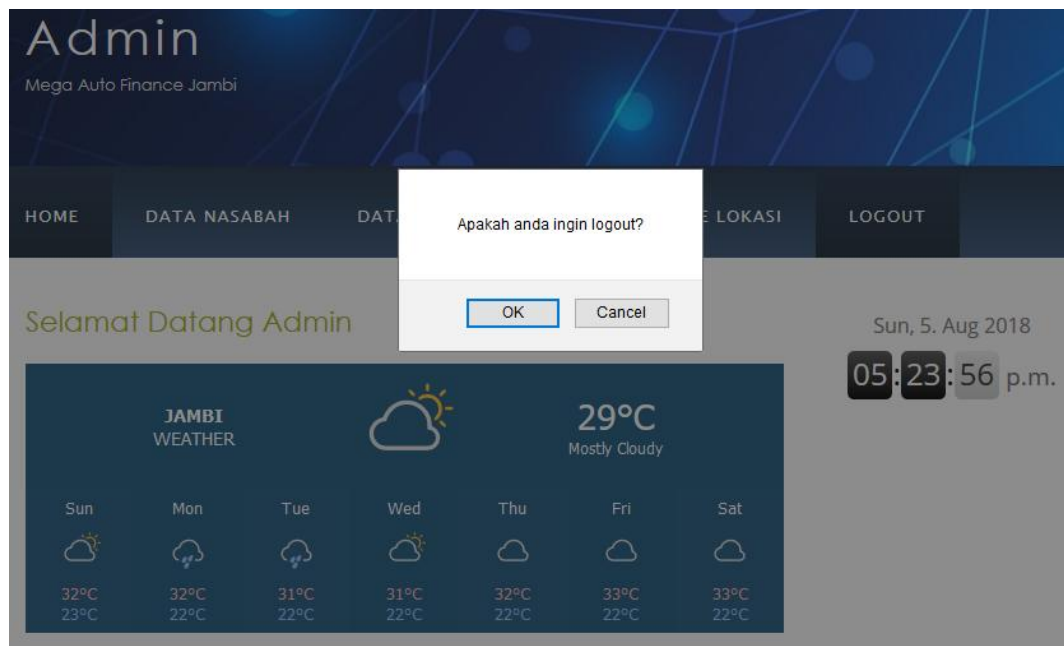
Admin
Mega Auto Finance Jambi

HOME DATA NASABAH DAT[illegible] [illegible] LOKASI LOGOUT

Apakah anda ingin logout?

OK Cancel

Selamat Datang Admin

Sun, 5. Aug 2018

05:23:56 p.m.

JAMBI
WEATHER

29°C
Mostly Cloudy

| Sun | Mon | Tue | Wed | Thu | Fri | Sat |
|---|---|---|---|---|---|---|
| 32°C | 32°C | 31°C | 31°C | 32°C | 33°C | 33°C |
| 23°C | 22°C | 22°C | 22°C | 22°C | 22°C | 22°C |